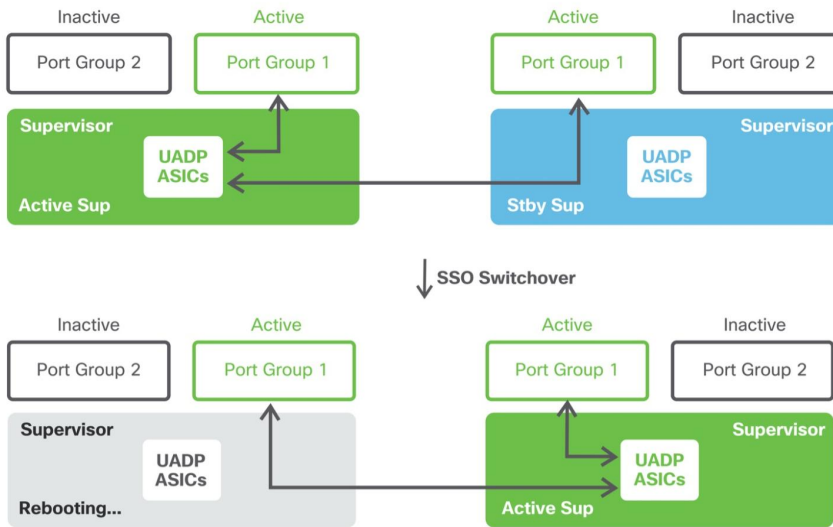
Inactive
Port Group 2
Active
Port Group 1
Supervisor
UADP ASICs
Active Sup

Active
Port Group 1
Inactive
Port Group 2
Supervisor
UADP ASICs
Stby Sup

SSO Switchover

Inactive
Port Group 2
Active
Port Group 1
Supervisor
UADP ASICs
Rebooting...

Active
Port Group 1
Inactive
Port Group 2
Supervisor
UADP ASICs
Active Sup